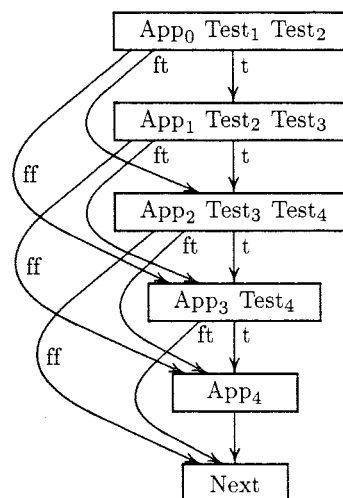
$\text{App}_0$ $\text{Test}_1$ $\text{Test}_2$
ft
t
$\text{App}_1$ $\text{Test}_2$ $\text{Test}_3$
ff
ft
t
$\text{App}_2$ $\text{Test}_3$ $\text{Test}_4$
ff
ft
t
$\text{App}_3$ $\text{Test}_4$
ff
ft
t
$\text{App}_4$
Next